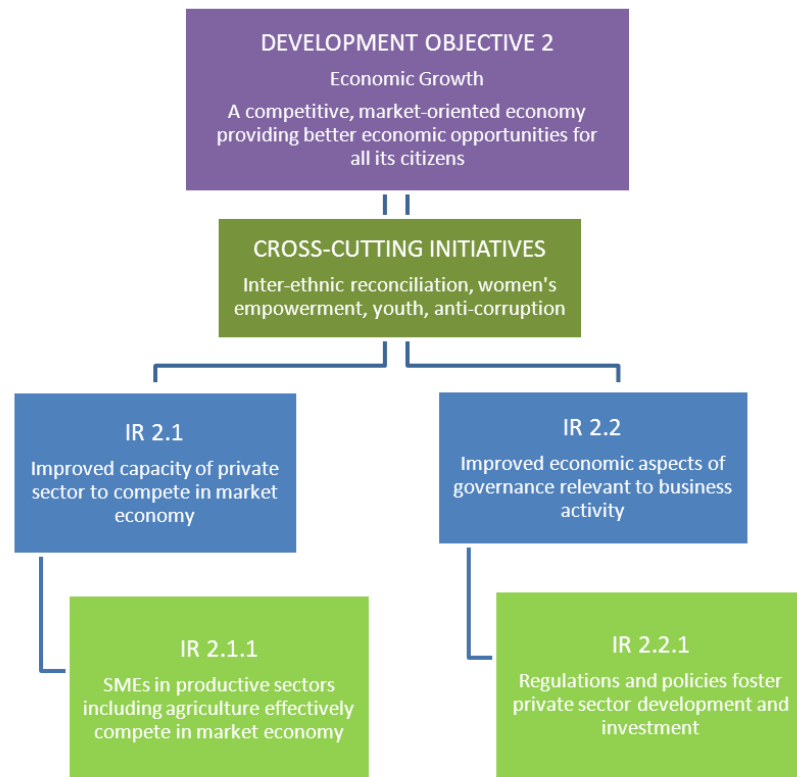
DEVELOPMENT OBJECTIVE 2

Economic Growth

A competitive, market-oriented economy providing better economic opportunities for all its citizens

CROSS-CUTTING INITIATIVES

Inter-ethnic reconciliation, women's empowerment, youth, anti-corruption

IR 2.1

Improved capacity of private sector to compete in market economy

IR 2.2

Improved economic aspects of governance relevant to business activity

IR 2.1.1

SMEs in productive sectors including agriculture effectively compete in market economy

IR 2.2.1

Regulations and policies foster private sector development and investment